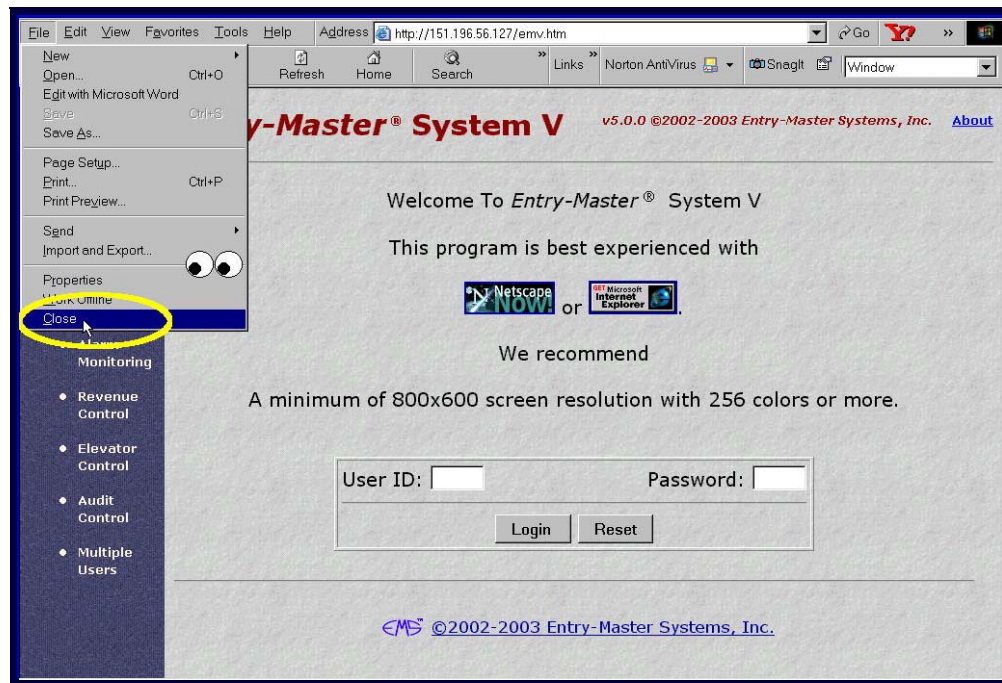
File Edit View Favorites Tools Help Address http://151.196.56.127/emv.htm Go »

New
Open... Ctrl+O
Edit with Microsoft Word
Save Ctrl+S
Save As...
Page Setup...
Print... Ctrl+P
Print Preview...
Send
Import and Export...
Properties
Work Offline
Close

Refresh Home Search » Links » Norton AntiVirus Snagit Window

y-Master® System V v5.0.0 ©2002-2003 Entry-Master Systems, Inc. About

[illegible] Monitoring
• Revenue Control
• Elevator Control
• Audit Control
• Multiple Users

Welcome To Entry-Master® System V

This program is best experienced with

Netscape NOW! or GET Microsoft Internet Explorer.

We recommend

A minimum of 800x600 screen resolution with 256 colors or more.

User ID: Password:

Login Reset

EMS ©2002-2003 Entry-Master Systems, Inc.